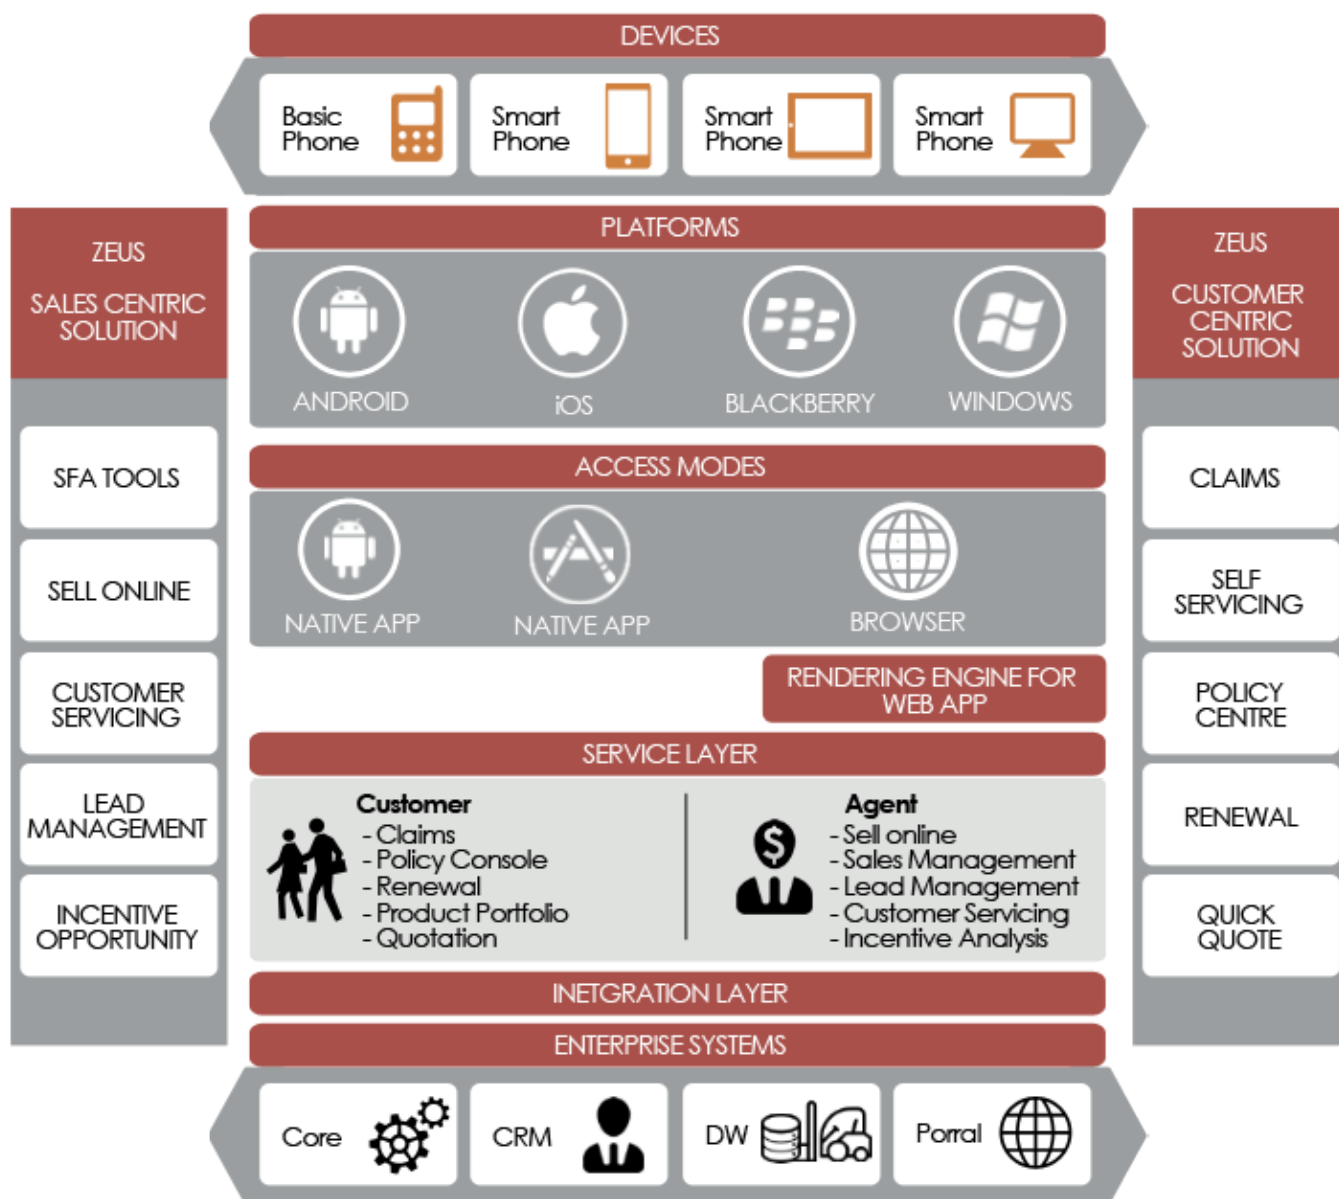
DEVICES

Basic Phone

Smart Phone

Smart Phone

Smart Phone

ZEUS

SALES CENTRIC SOLUTION

SFA TOOLS

SELL ONLINE

CUSTOMER SERVICING

LEAD MANAGEMENT

INCENTIVE OPPORTUNITY

PLATFORMS

ANDROID

iOS

BLACKBERRY

WINDOWS

ACCESS MODES

NATIVE APP

NATIVE APP

BROWSER

RENDERING ENGINE FOR WEB APP

SERVICE LAYER

Customer
- Claims
- Policy Console
- Renewal
- Product Portfolio
- Quotation

Agent
- Sell online
- Sales Management
- Lead Management
- Customer Servicing
- Incentive Analysis

INETGRATION LAYER

ENTERPRISE SYSTEMS

Core

CRM

DW

Porral

ZEUS

CUSTOMER CENTRIC SOLUTION

CLAIMS

SELF SERVICING

POLICY CENTRE

RENEWAL

QUICK QUOTE